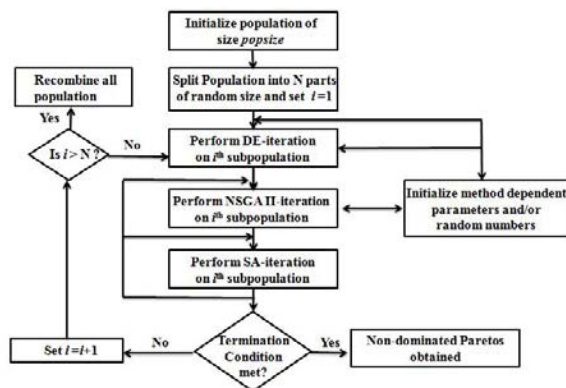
Initialize population of size *popsize*

Split Population into N parts of random size and set $i = 1$

Recombine all population

Yes

Is $i > N$ ?

No

Perform DE-iteration on $i^{th}$ subpopulation

Perform NSGA II-iteration on $i^{th}$ subpopulation

Initialize method dependent parameters and/or random numbers

Perform SA-iteration on $i^{th}$ subpopulation

Set $i = i + 1$

No

Termination Condition met?

Yes

Non-dominated Paretos obtained